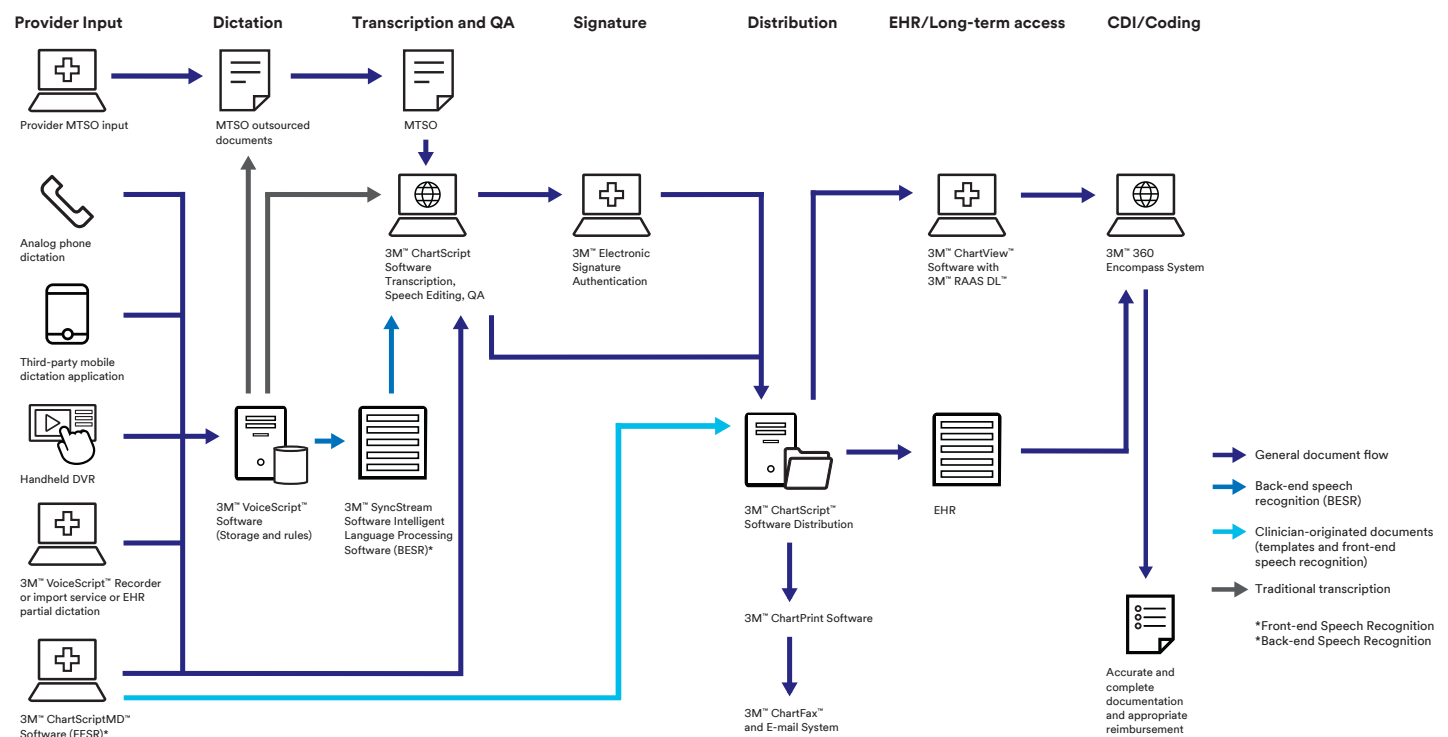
Provider Input

Dictation

Transcription and QA

Signature

Distribution

EHR/Long-term access

CDI/Coding

Provider MTSO input

MTSO outsourced documents

MTSO

Analog phone dictation

3M™ ChartScript Software Transcription, Speech Editing, QA

3M™ Electronic Signature Authentication

3M™ ChartView™ Software with 3M™ RAAS DL™

3M™ 360 Encompass System

Third-party mobile dictation application

Handheld DVR

3M™ VoiceScript™ Software (Storage and rules)

3M™ SyncStream Software Intelligent Language Processing Software (BESR)*

3M™ ChartScript™ Software Distribution

EHR

General document flow

Back-end speech recognition (BESR)

Clinician-originated documents (templates and front-end speech recognition)

Traditional transcription

*Front-end Speech Recognition
*Back-end Speech Recognition

3M™ VoiceScript™ Recorder or import service or EHR partial dictation

3M™ ChartPrint Software

3M™ ChartScriptMD™ Software (FESR)*

3M™ ChartFax™ and E-mail System

Accurate and complete documentation and appropriate reimbursement